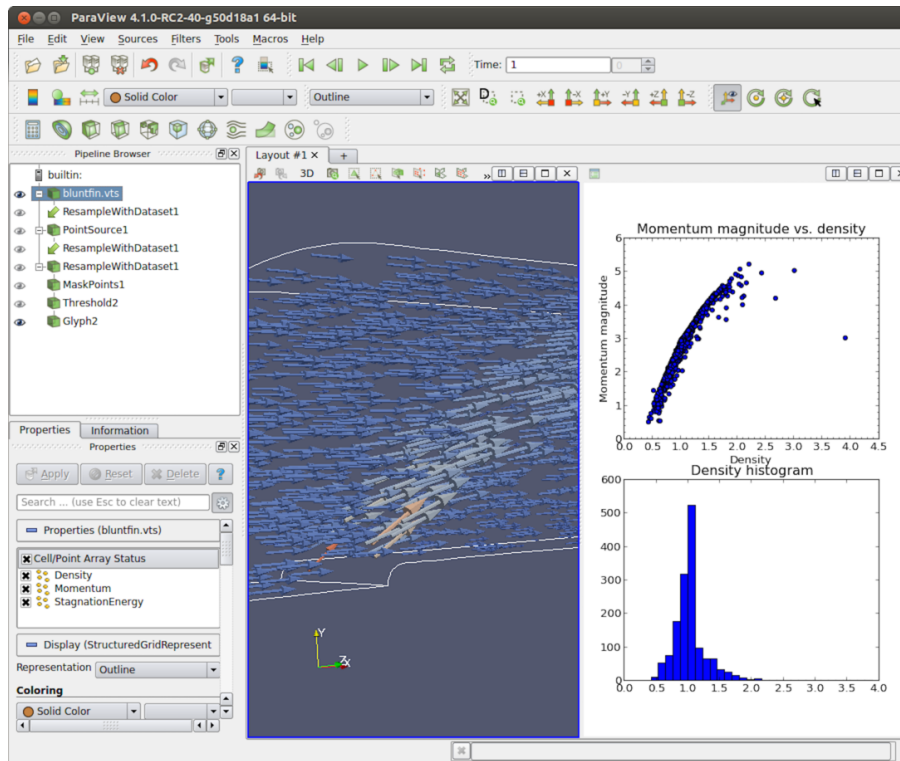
ParaView 4.1.0-RC2-40-g50d18a1 64-bit

File Edit View Sources Filters Tools Macros Help

Time: 1 0

Solid Color Outline

Pipeline Browser

builtin:
bluntfin.vts
ResampleWithDataset1
PointSource1
ResampleWithDataset1
ResampleWithDataset1
MaskPoints1
Threshold2
Glyph2

Properties Information

Properties

Apply Reset Delete ?

Search ... (use Esc to clear text)

Properties (bluntfin.vts)

Cell/Point Array Status
Density
Momentum
StagnationEnergy

Display (StructuredGridRepresent

Representation Outline

Coloring

Solid Color

Layout #1 +

3D

Momentum magnitude vs. density

Momentum magnitude

Density

0.0 0.5 1.0 1.5 2.0 2.5 3.0 3.5 4.0 4.5

0 1 2 3 4 5 6

Density histogram

0 100 200 300 400 500 600

0.0 0.5 1.0 1.5 2.0 2.5 3.0 3.5 4.0

Y Z X